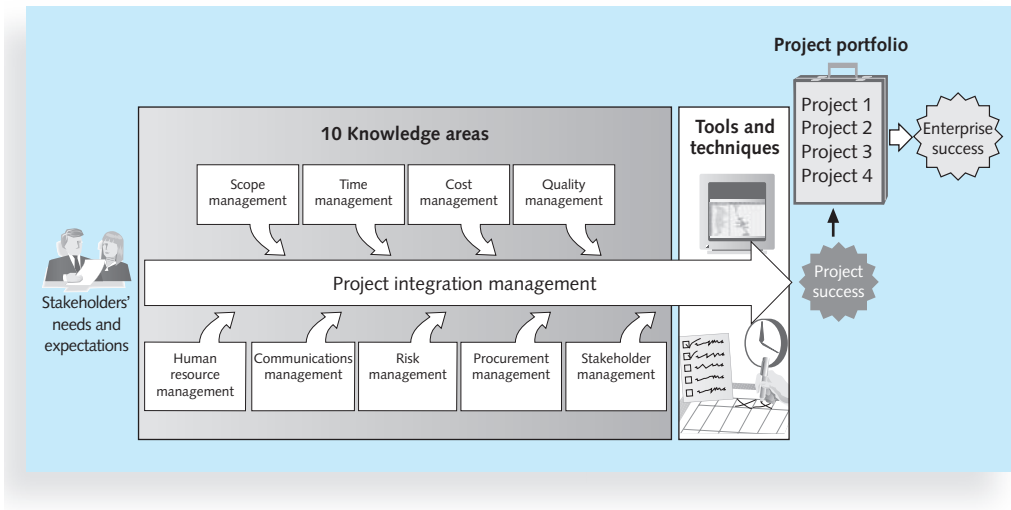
Project portfolio

10 Knowledge areas

Tools and techniques

Project 1
Project 2
Project 3
Project 4

Enterprise success

Scope management

Time management

Cost management

Quality management

Project integration management

Project success

Stakeholders' needs and expectations

Human resource management

Communications management

Risk management

Procurement management

Stakeholder management